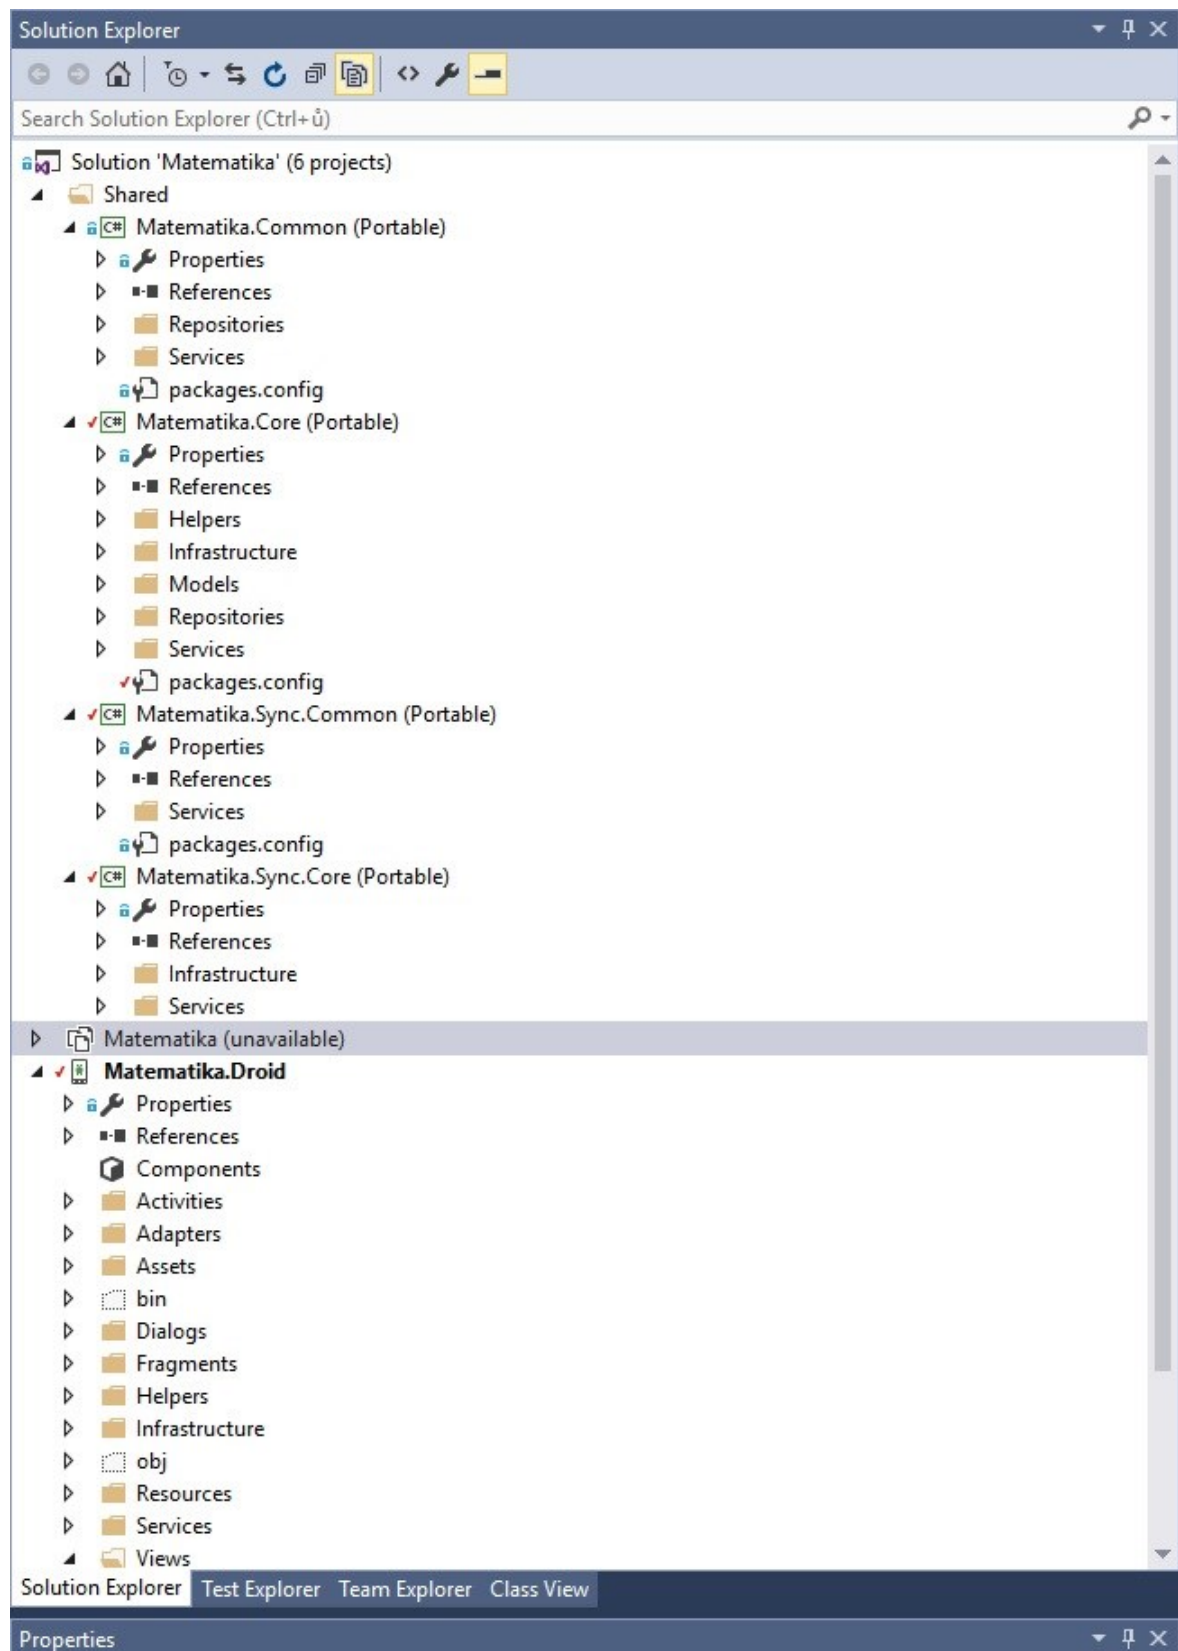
Solution Explorer

Search Solution Explorer (Ctrl+ů)

Solution 'Matematika' (6 projects)
Shared
Matematika.Common (Portable)
Properties
References
Repositories
Services
packages.config
Matematika.Core (Portable)
Properties
References
Helpers
Infrastructure
Models
Repositories
Services
packages.config
Matematika.Sync.Common (Portable)
Properties
References
Services
packages.config
Matematika.Sync.Core (Portable)
Properties
References
Infrastructure
Services
Matematika (unavailable)
Matematika.Droid
Properties
References
Components
Activities
Adapters
Assets
bin
Dialogs
Fragments
Helpers
Infrastructure
obj
Resources
Services
Views

Solution Explorer Test Explorer Team Explorer Class View

Properties